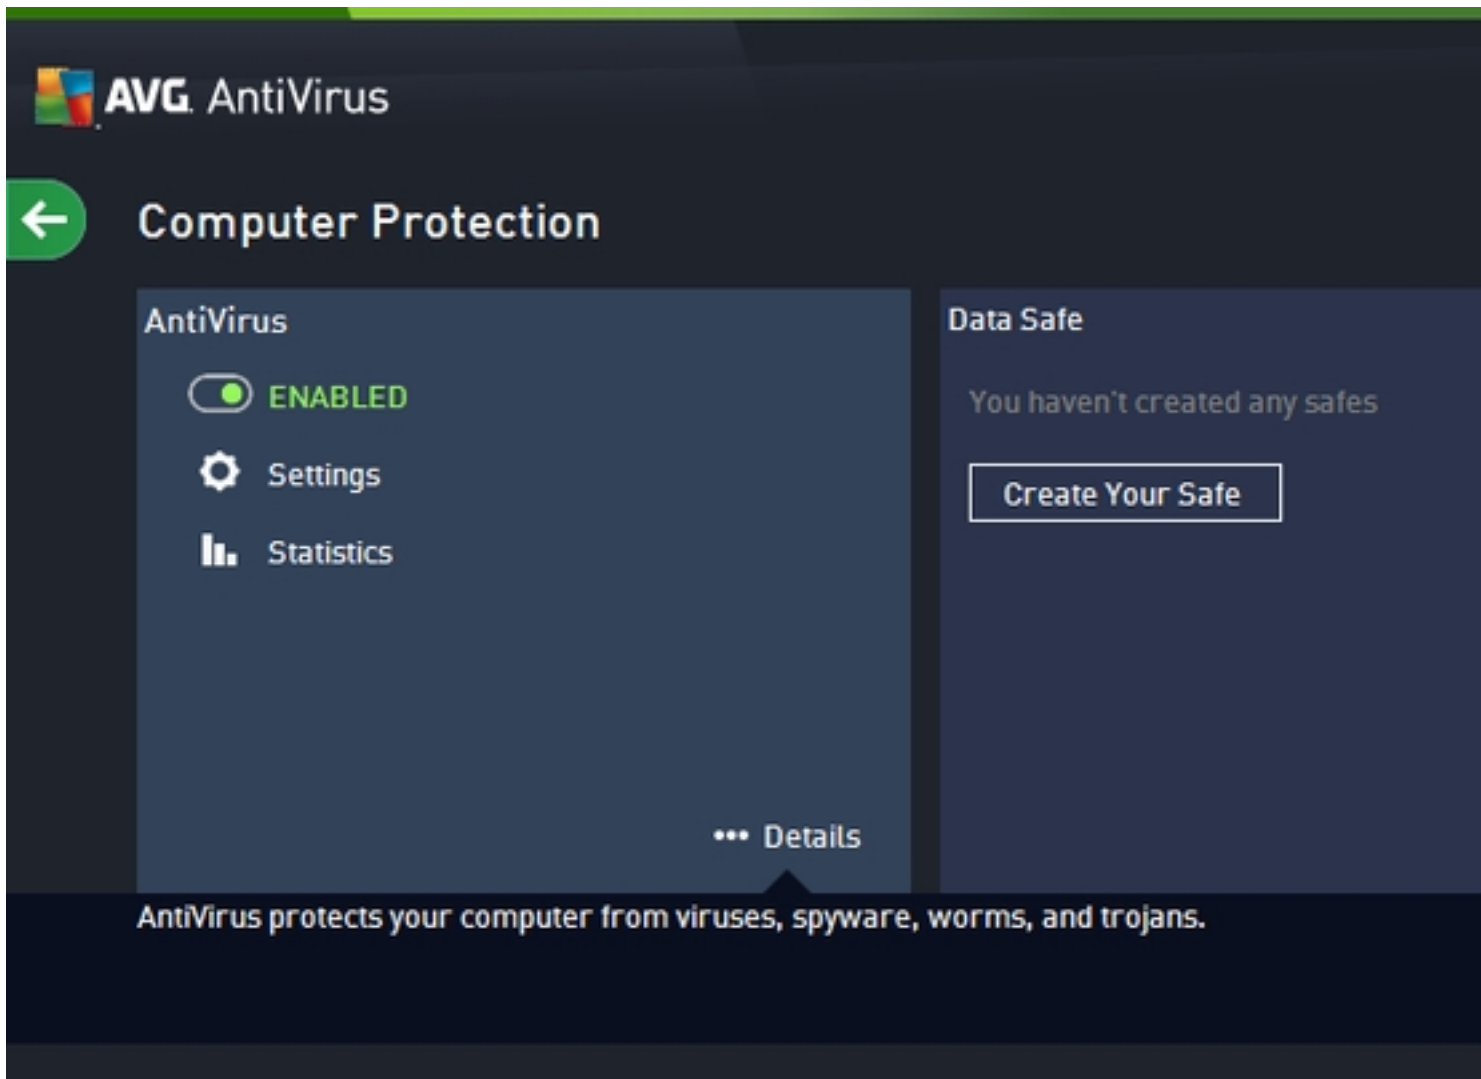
AVG. AntiVirus

Computer Protection

AntiVirus

ENABLED

Settings

Statistics

••• Details

Data Safe

You haven't created any safes

Create Your Safe

AntiVirus protects your computer from viruses, spyware, worms, and trojans.